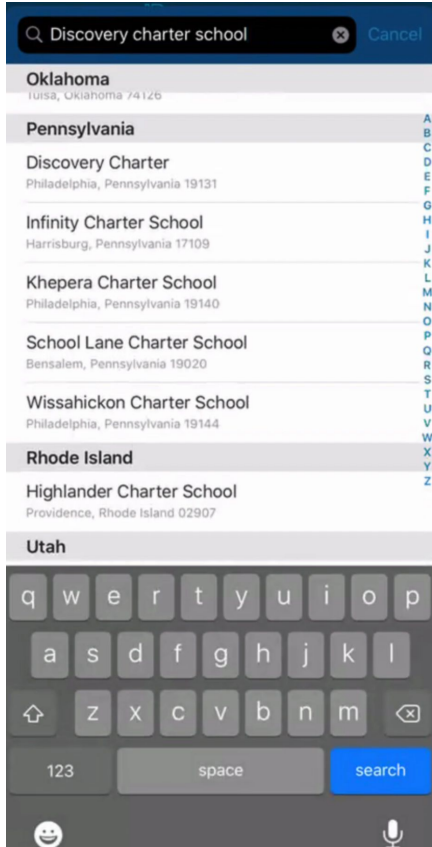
Discovery charter school

Cancel

Oklahoma

Tulsa, Oklahoma 74126

Pennsylvania

Discovery Charter
Philadelphia, Pennsylvania 19131

Infinity Charter School
Harrisburg, Pennsylvania 17109

Khepera Charter School
Philadelphia, Pennsylvania 19140

School Lane Charter School
Bensalem, Pennsylvania 19020

Wissahickon Charter School
Philadelphia, Pennsylvania 19144

Rhode Island

Highlander Charter School
Providence, Rhode Island 02907

Utah

A B C D E F G H I J K L M N O P Q R S T U V W X Y Z

q w e r t y u i o p
a s d f g h j k l
z x c v b n m
123 space search